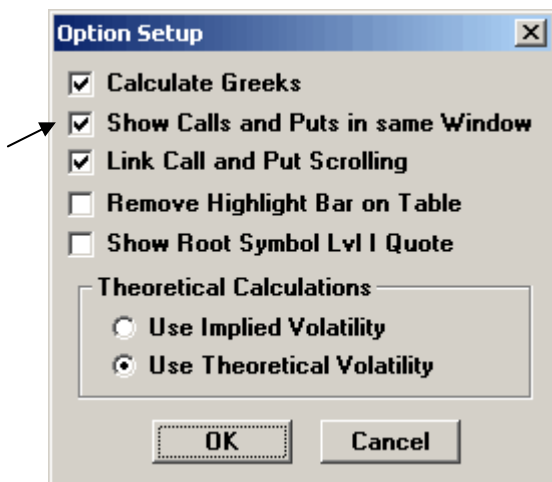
Option Setup

Calculate Greeks
Show Calls and Puts in same Window
Link Call and Put Scrolling
Remove Highlight Bar on Table
Show Root Symbol Lvl I Quote

Theoretical Calculations
Use Implied Volatility
Use Theoretical Volatility

OK
Cancel